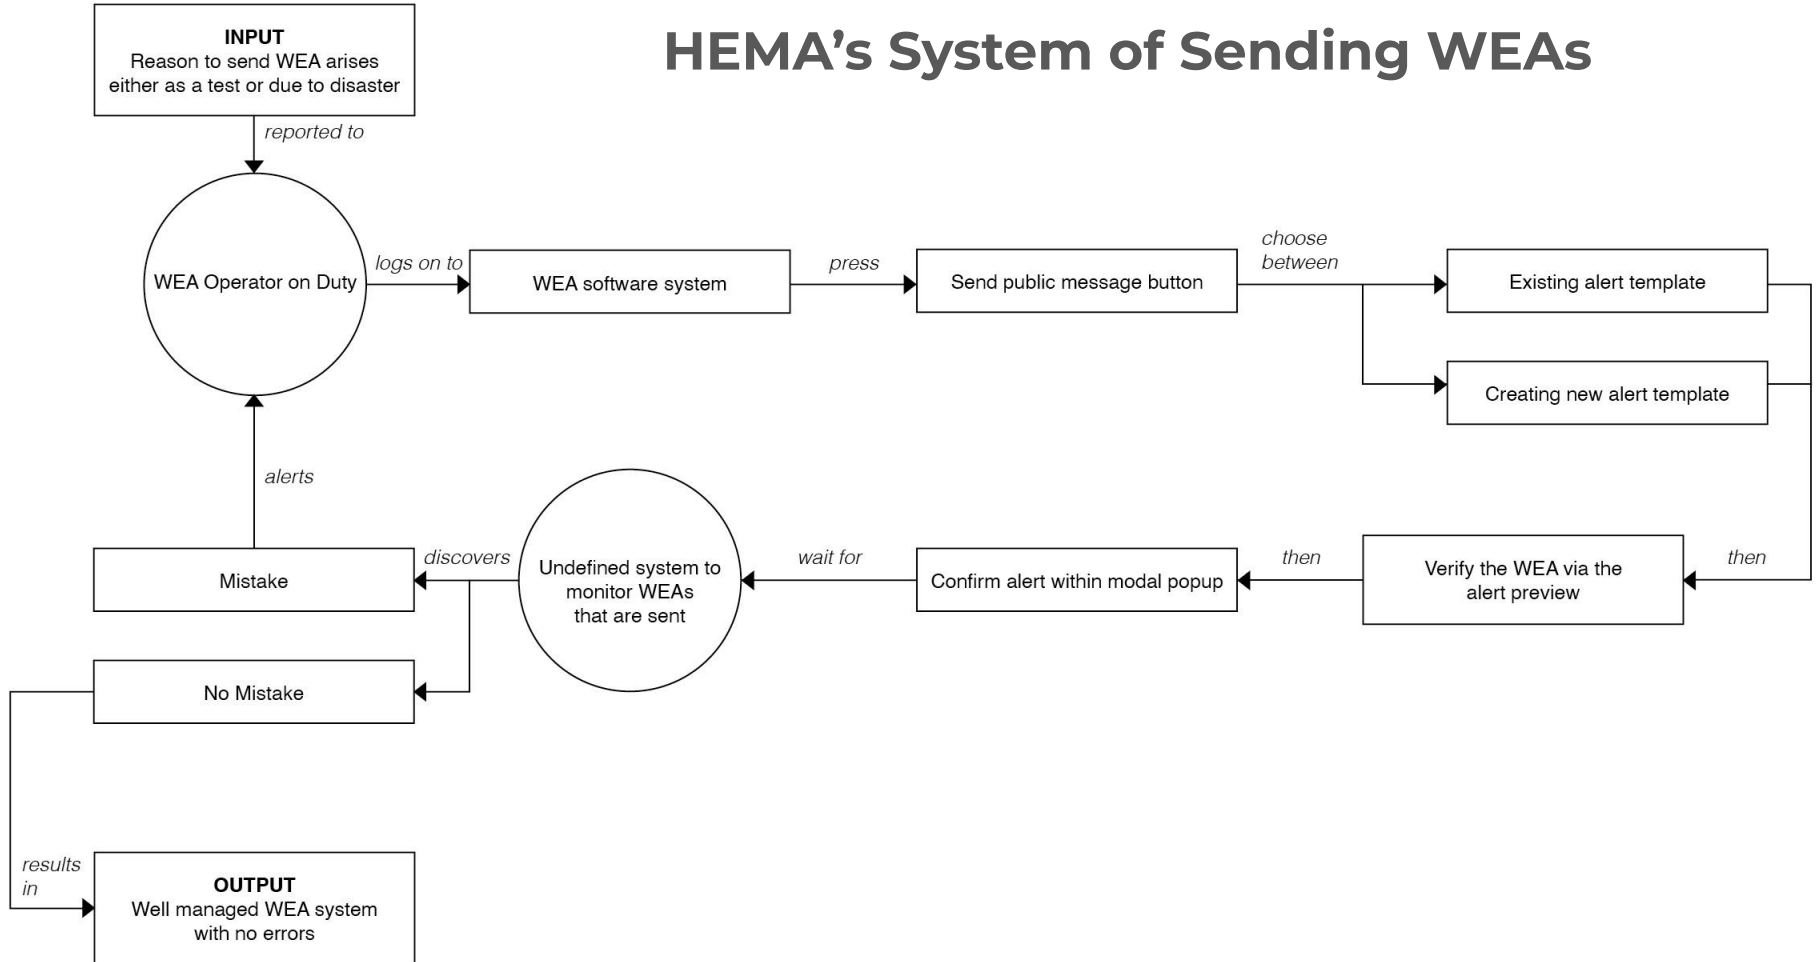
HEMA’s System of Sending WEAs

INPUT
Reason to send WEA arises either as a test or due to disaster

reported to

WEA Operator on Duty

logs on to

WEA software system

press

Send public message button

choose between

Existing alert template

Creating new alert template

then

Verify the WEA via the alert preview

then

Confirm alert within modal popup

wait for

Undefined system to monitor WEAs that are sent

discovers

Mistake

No Mistake

alerts

results in

OUTPUT
Well managed WEA system with no errors